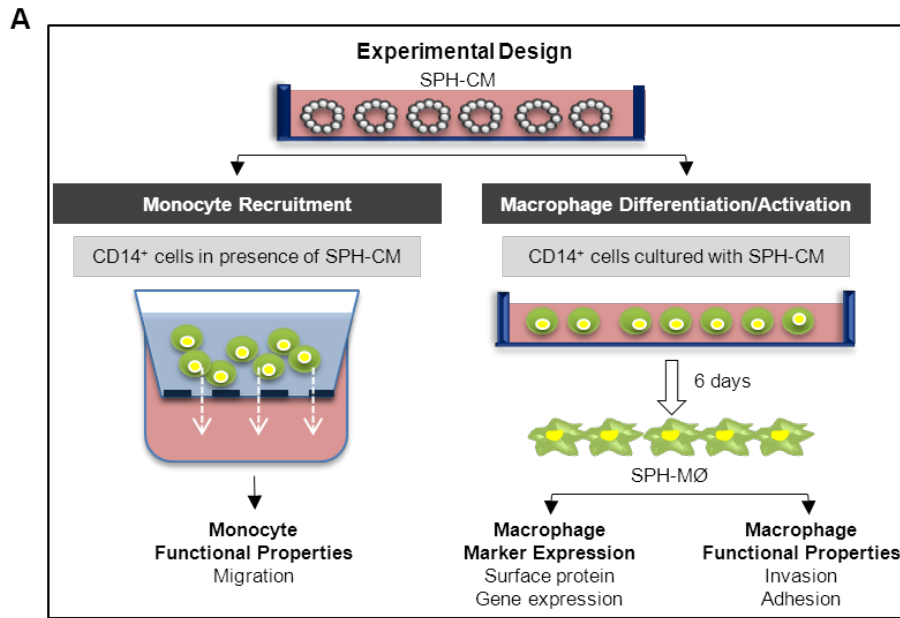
A

Experimental Design

SPH-CM

Monocyte Recruitment

CD14⁺ cells in presence of SPH-CM

Monocyte Functional Properties
Migration

Macrophage Differentiation/Activation

CD14⁺ cells cultured with SPH-CM

6 days

SPH-MØ

Macrophage Marker Expression
Surface protein
Gene expression

Macrophage Functional Properties
Invasion
Adhesion